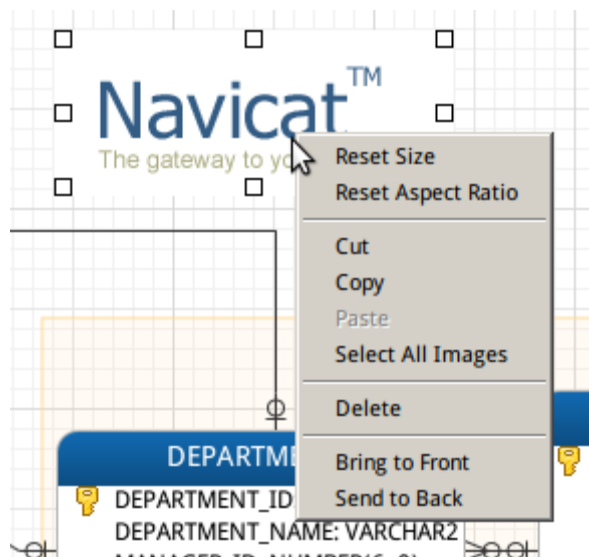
Navicat™
The gateway to yo

Reset Size
Reset Aspect Ratio
Cut
Copy
Paste
Select All Images
Delete
Bring to Front
Send to Back

DEPARTME
DEPARTMENT_ID
DEPARTMENT_NAME: VARCHAR2
MANAGER_ID: NUMBER(6, 0)